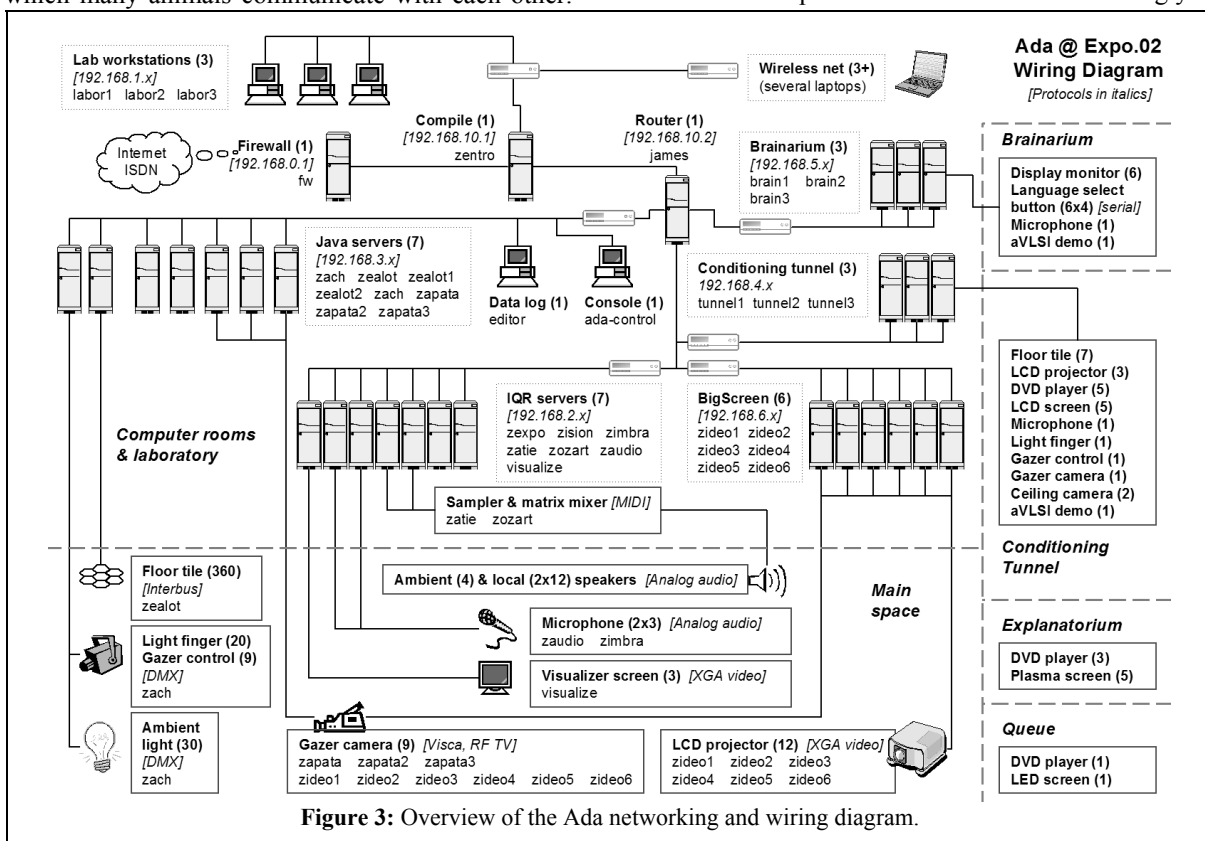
which many animals communicate with each other. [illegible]

Lab workstations (3)
[192.168.1.x]
labor1 labor2 labor3

Wireless net (3+)
(several laptops)

Ada @ Expo.02
Wiring Diagram
[Protocols in italics]

Internet
ISDN

Firewall (1)
[192.168.0.1]
fw

Compile (1)
[192.168.10.1]
zentro

Router (1)
[192.168.10.2]
james

Brainarium (3)
[192.168.5.x]
brain1 brain2
brain3

Brainarium

Display monitor (6)
Language select button (6x4) [serial]
Microphone (1)
aVLSI demo (1)

Java servers (7)
[192.168.3.x]
zach zealot zealot1
zealot2 zach zapata
zapata2 zapata3

Data log (1)
editor

Console (1)
ada-control

Conditioning tunnel (3)
192.168.4.x
tunnel1 tunnel2 tunnel3

Floor tile (7)
LCD projector (3)
DVD player (5)
LCD screen (5)
Microphone (1)
Light finger (1)
Gazer control (1)
Gazer camera (1)
Ceiling camera (2)
aVLSI demo (1)

Computer rooms
& laboratory

IQR servers (7)
[192.168.2.x]
zexpo zision zimbra
zatie zozart zaudio
visualize

BigScreen (6)
[192.168.6.x]
zideo1 zideo2
zideo3 zideo4
zideo5 zideo6

Sampler & matrix mixer [MIDI]
zatie zozart

Conditioning
Tunnel

Floor tile (360)
[Interbus]
zealot

Ambient (4) & local (2x12) speakers [Analog audio]

Main
space

Microphone (2x3) [Analog audio]
zaudio zimbra

Explanatorium

DVD player (3)
Plasma screen (5)

Light finger (20)
Gazer control (9)
[DMX]
zach

Visualizer screen (3) [XGA video]
visualize

Queue

DVD player (1)
LED screen (1)

Ambient light (30)
[DMX]
zach

Gazer camera (9) [Visca, RF TV]
zapata zapata2 zapata3
zideo1 zideo2 zideo3 zideo4 zideo5 zideo6

LCD projector (12) [XGA video]
zideo1 zideo2 zideo3
zideo4 zideo5 zideo6

Figure 3: Overview of the Ada networking and wiring diagram.